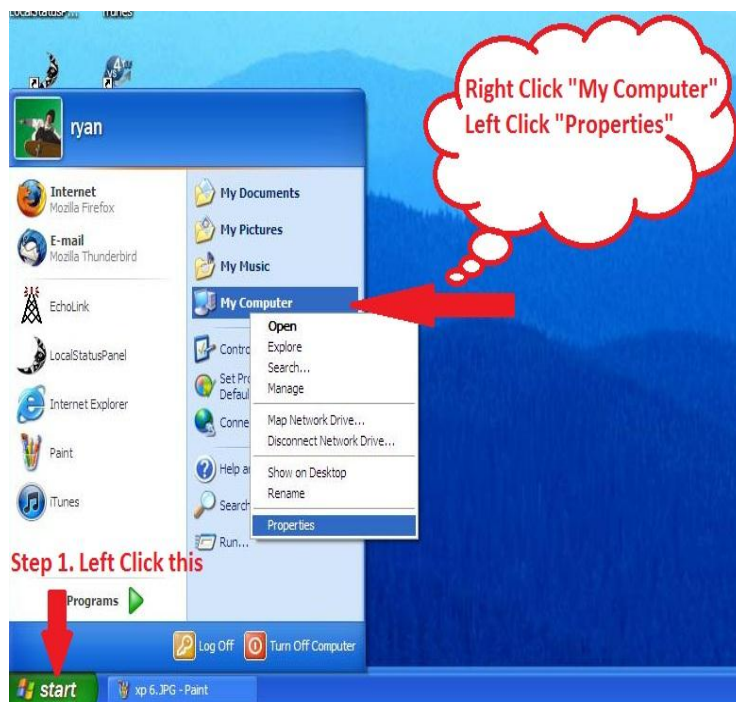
LocalStatusP... iTunes

ryan

Right Click "My Computer"
Left Click "Properties"

Internet
Mozilla Firefox

E-mail
Mozilla Thunderbird

EchoLink

LocalStatusPanel

Internet Explorer

Paint

iTunes

My Documents

My Pictures

My Music

My Computer

Contro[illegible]

Set Pro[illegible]
Defaul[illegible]

Conne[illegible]

Help a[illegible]

Search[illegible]

Run...

Open
Explore
Search...
Manage
Map Network Drive...
Disconnect Network Drive...
Show on Desktop
Rename
Properties

Step 1. Left Click this

Programs

Log Off

Turn Off Computer

start

xp 6.JPG - Paint